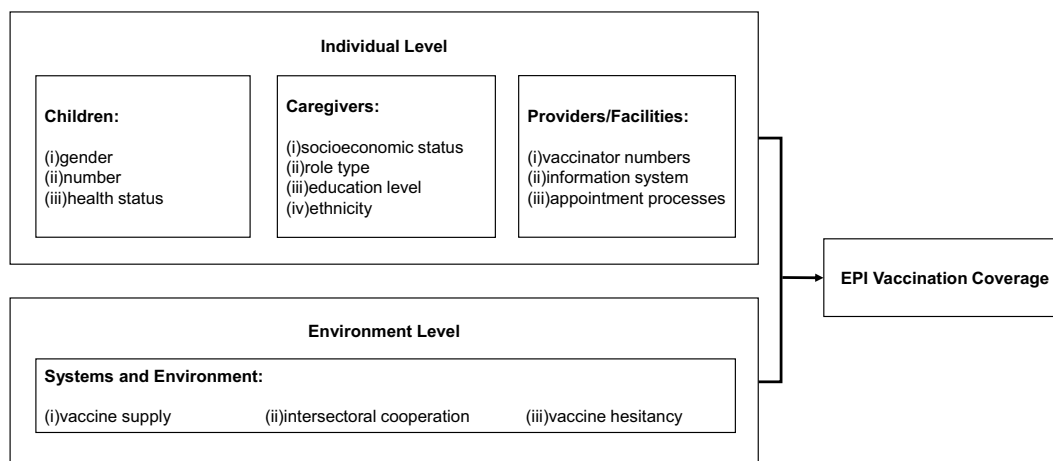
Individual Level

Children:

(i)gender
(ii)number
(iii)health status

Caregivers:

(i)socioeconomic status
(ii)role type
(iii)education level
(iv)ethnicity

Providers/Facilities:

(i)vaccinator numbers
(ii)information system
(iii)appointment processes

EPI Vaccination Coverage

Environment Level

Systems and Environment:

(i)vaccine supply (ii)intersectoral cooperation (iii)vaccine hesitancy